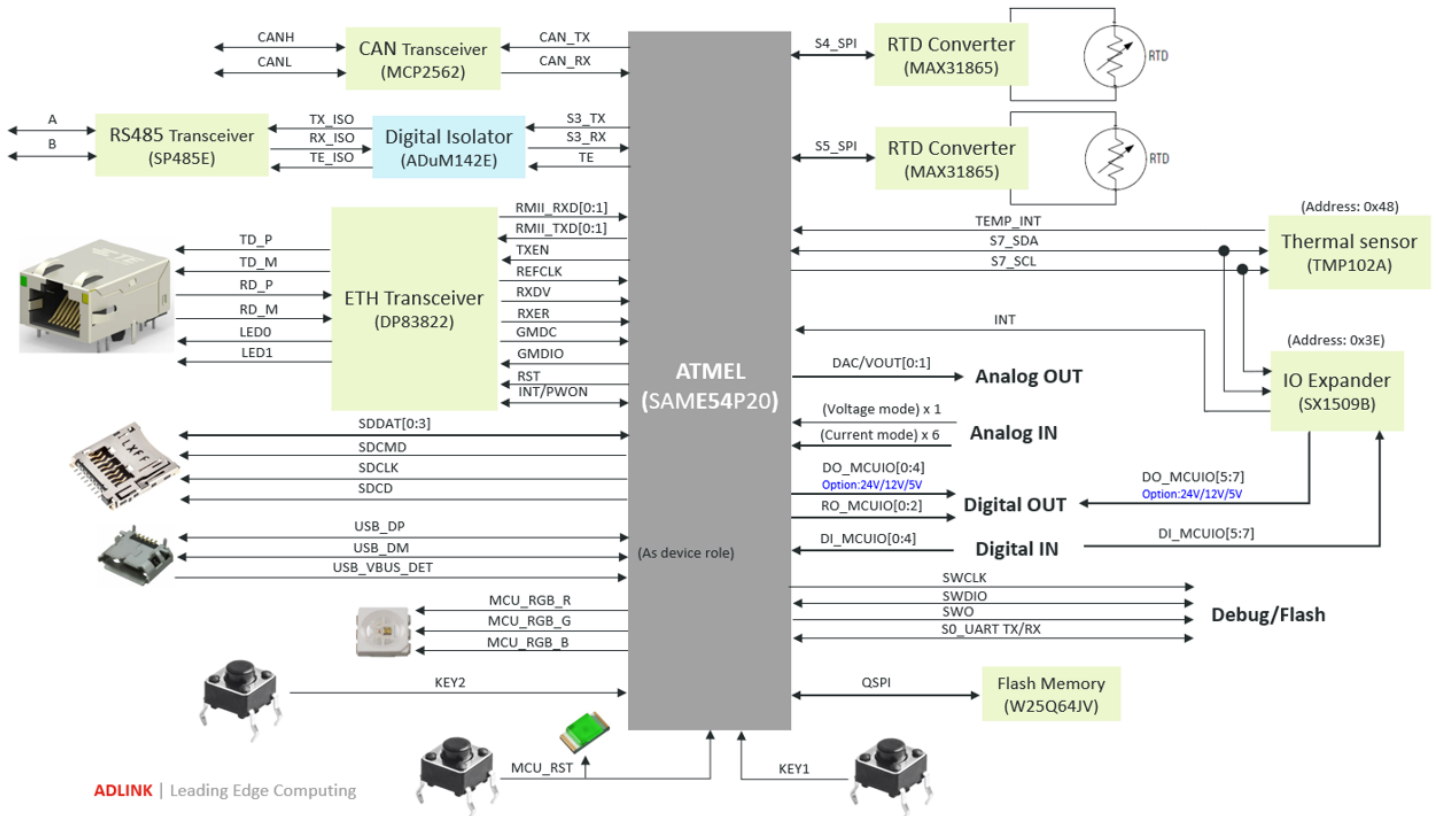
CANH
CANL
CAN Transceiver
(MCP2562)
CAN_TX
CAN_RX
S4_SPI
RTD Converter
(MAX31865)
RTD

A
B
RS485 Transceiver
(SP485E)
TX_ISO
RX_ISO
TE_ISO
Digital Isolator
(ADuM142E)
S3_TX
S3_RX
TE
S5_SPI
RTD Converter
(MAX31865)
RTD

TD_P
TD_M
RD_P
RD_M
LED0
LED1
ETH Transceiver
(DP83822)
RMII_RXD[0:1]
RMII_TXD[0:1]
TXEN
REFCLK
RXDV
RXER
GMDC
GMDIO
RST
INT/PWON

(Address: 0x48)
TEMP_INT
S7_SDA
S7_SCL
Thermal sensor
(TMP102A)
INT
(Address: 0x3E)
IO Expander
(SX1509B)

ATMEL
(SAME54P20)
DAC/VOUT[0:1]
Analog OUT
(Voltage mode) x 1
(Current mode) x 6
Analog IN
DO_MCUIO[0:4]
Option:24V/12V/5V
RO_MCUIO[0:2]
Digital OUT
DO_MCUIO[5:7]
Option:24V/12V/5V
DI_MCUIO[0:4]
Digital IN
DI_MCUIO[5:7]

SDDAT[0:3]
SDCMD
SDCLK
SDCD
USB_DP
USB_DM
USB_VBUS_DET
(As device role)
SWCLK
SWDIO
SWO
S0_UART TX/RX
Debug/Flash
MCU_RGB_R
MCU_RGB_G
MCU_RGB_B
KEY2
QSPI
Flash Memory
(W25Q64JV)
MCU_RST
KEY1
ADLINK | Leading Edge Computing